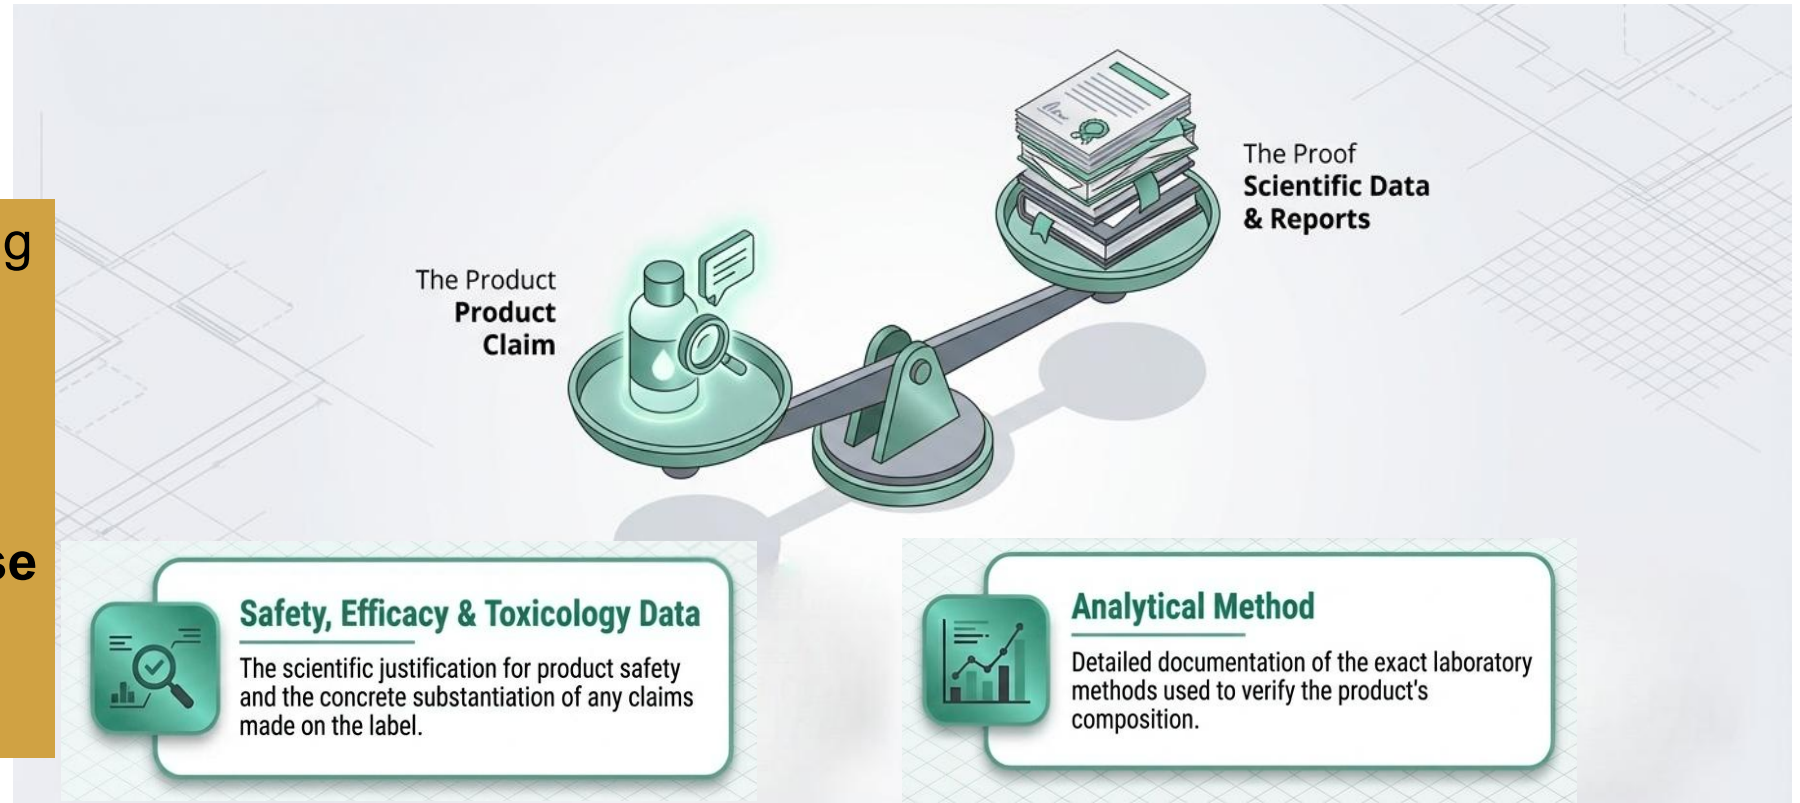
g

se

The Product
Product Claim

The Proof
Scientific Data & Reports

Safety, Efficacy & Toxicology Data

The scientific justification for product safety and the concrete substantiation of any claims made on the label.

Analytical Method

Detailed documentation of the exact laboratory methods used to verify the product's composition.